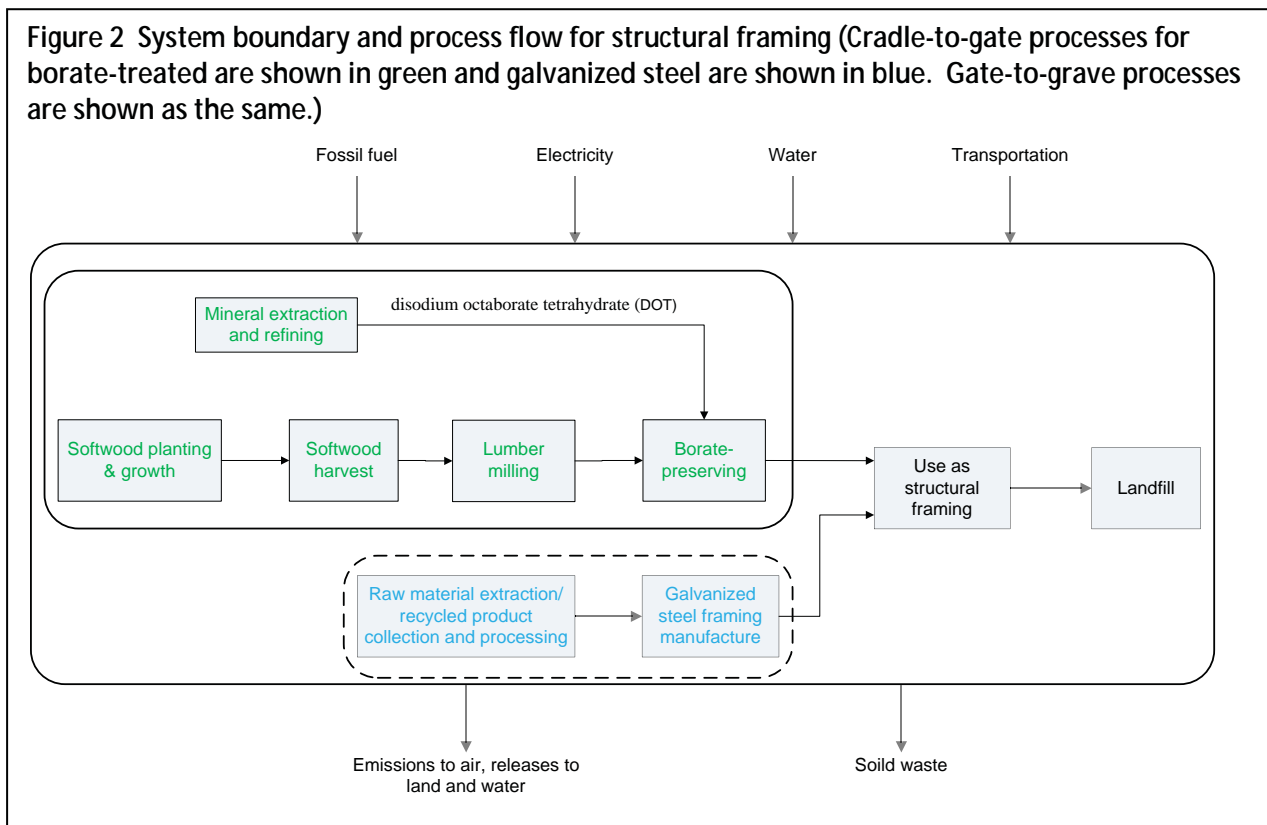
Figure 2 System boundary and process flow for structural framing (Cradle-to-gate processes for borate-treated are shown in green and galvanized steel are shown in blue. Gate-to-grave processes are shown as the same.)

Fossil fuel

Electricity

Water

Transportation

Mineral extraction and refining

disodium octaborate tetrahydrate (DOT)

Softwood planting & growth

Softwood harvest

Lumber milling

Borate-preserving

Use as structural framing

Landfill

Raw material extraction/ recycled product collection and processing

Galvanized steel framing manufacture

Emissions to air, releases to land and water

Soild waste